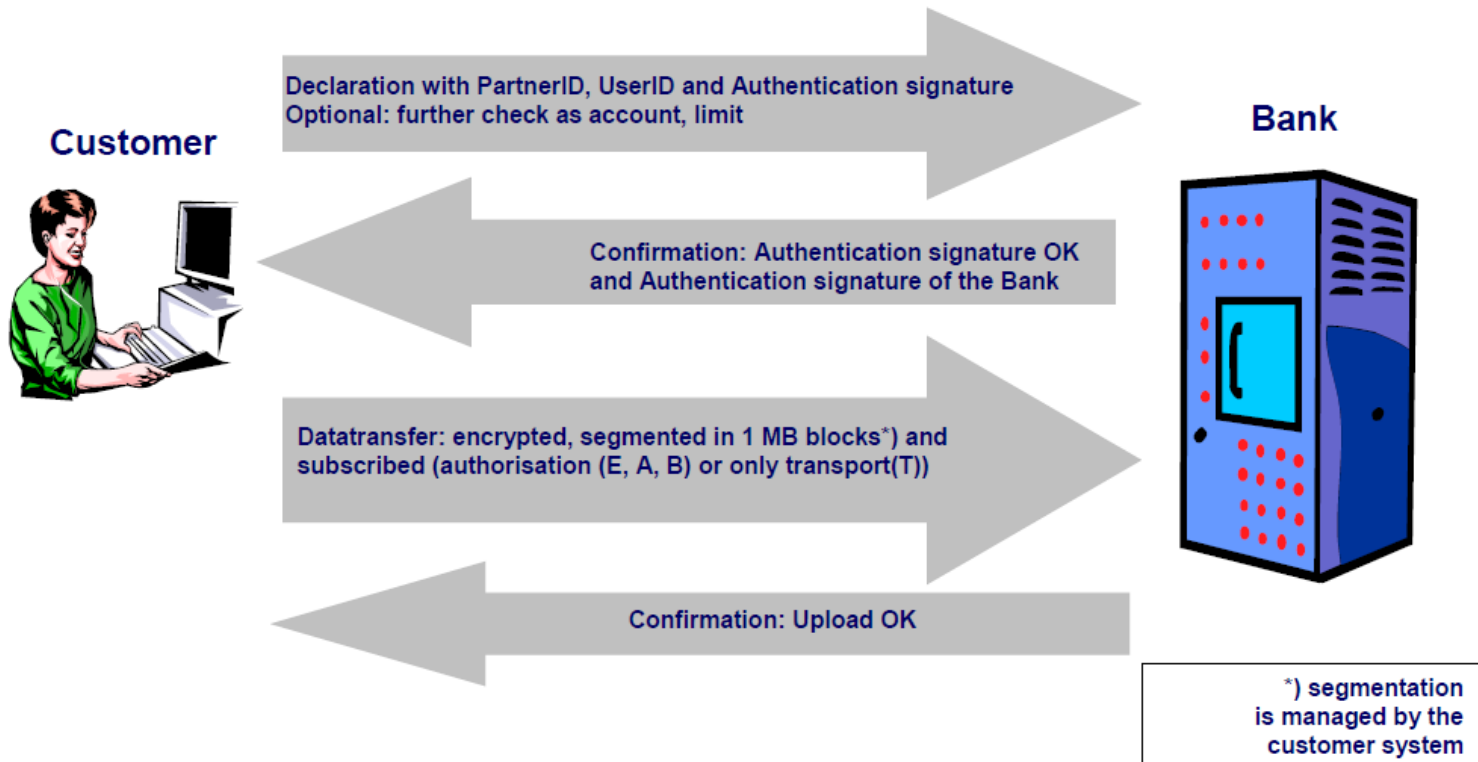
Customer

Bank

Declaration with PartnerID, UserID and Authentication signature
Optional: further check as account, limit

Confirmation: Authentication signature OK and Authentication signature of the Bank

Datatransfer: encrypted, segmented in 1 MB blocks*) and subscribed (authorisation (E, A, B) or only transport(T))

Confirmation: Upload OK

*) segmentation is managed by the customer system